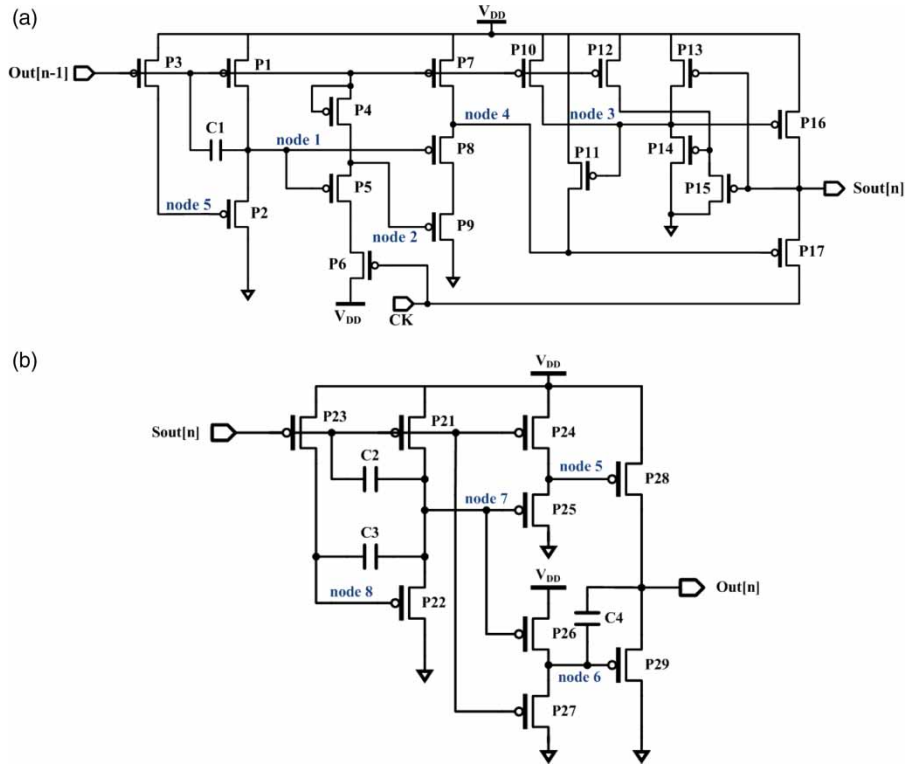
(a)

$V_{DD}$

Out[n-1]

P3

P1

P7

P10

P12

P13

P4

node 4

node 3

P16

C1

node 1

P8

P11

P14

P5

P15

Sout[n]

node 5

P2

node 2

P9

P6

P17

$V_{DD}$

CK

(b)

$V_{DD}$

Sout[n]

P23

P21

P24

C2

node 5

P28

node 7

P25

C3

$V_{DD}$

Out[n]

node 8

P22

C4

P26

node 6

P29

P27